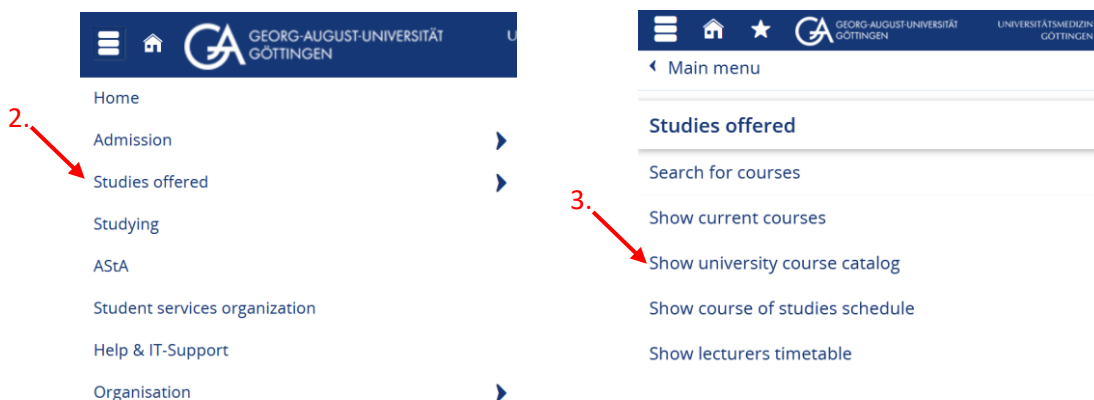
GEORG-AUGUST-UNIVERSITÄT GÖTTINGEN

U

Home

2.

Admission

Studies offered

Studying

AStA

Student services organization

Help & IT-Support

Organisation

GEORG-AUGUST-UNIVERSITÄT GÖTTINGEN

UNIVERSITÄTSMEDIZIN GÖTTINGEN

Main menu

Studies offered

Search for courses

3.

Show current courses

Show university course catalog

Show course of studies schedule

Show lecturers timetable